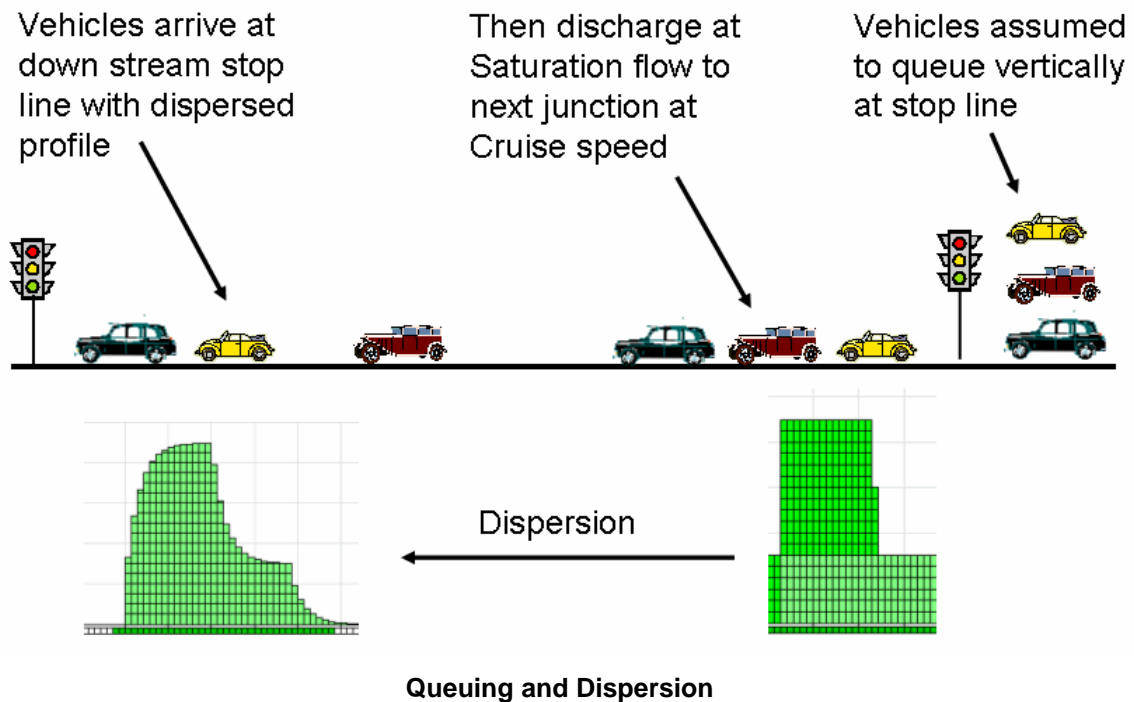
Vehicles arrive at down stream stop line with dispersed profile

Then discharge at Saturation flow to next junction at Cruise speed

Vehicles assumed to queue vertically at stop line

Dispersion

Queuing and Dispersion